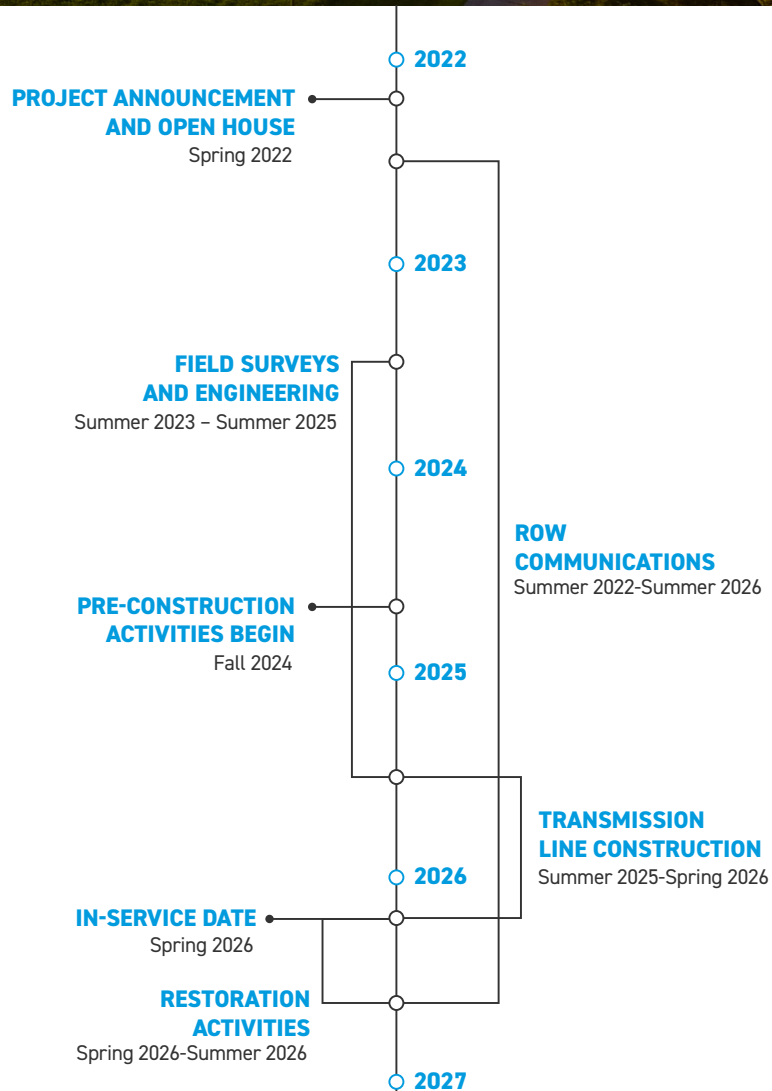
2022

PROJECT ANNOUNCEMENT AND OPEN HOUSE
Spring 2022

2023

FIELD SURVEYS AND ENGINEERING
Summer 2023 – Summer 2025

2024

ROW COMMUNICATIONS
Summer 2022-Summer 2026

PRE-CONSTRUCTION ACTIVITIES BEGIN
Fall 2024

2025

TRANSMISSION LINE CONSTRUCTION
Summer 2025-Spring 2026

2026

IN-SERVICE DATE
Spring 2026

RESTORATION ACTIVITIES
Spring 2026-Summer 2026

2027